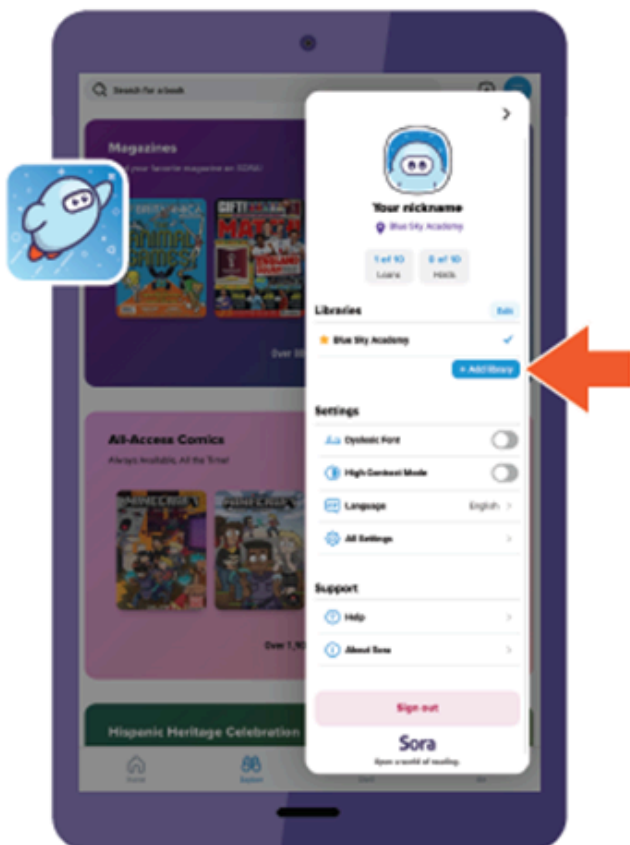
Search for a book

Magazines

your favorite magazine on SORA!

Over 30

All-Access Comics

Always Available, All the Time!

MINECRAFT

Over 1,9

Hispanic Heritage Celebration

Home

Explore

Your nickname

Blue Sky Academy

1 of 10 Loans

0 of 10 Holds

Libraries

Edit

Blue Sky Academy

+ Add library

Settings

Dyslexic Font

High Contrast Mode

Language

English

All Settings

Support

Help

About Sora

Sign out

Sora

Open a world of reading.